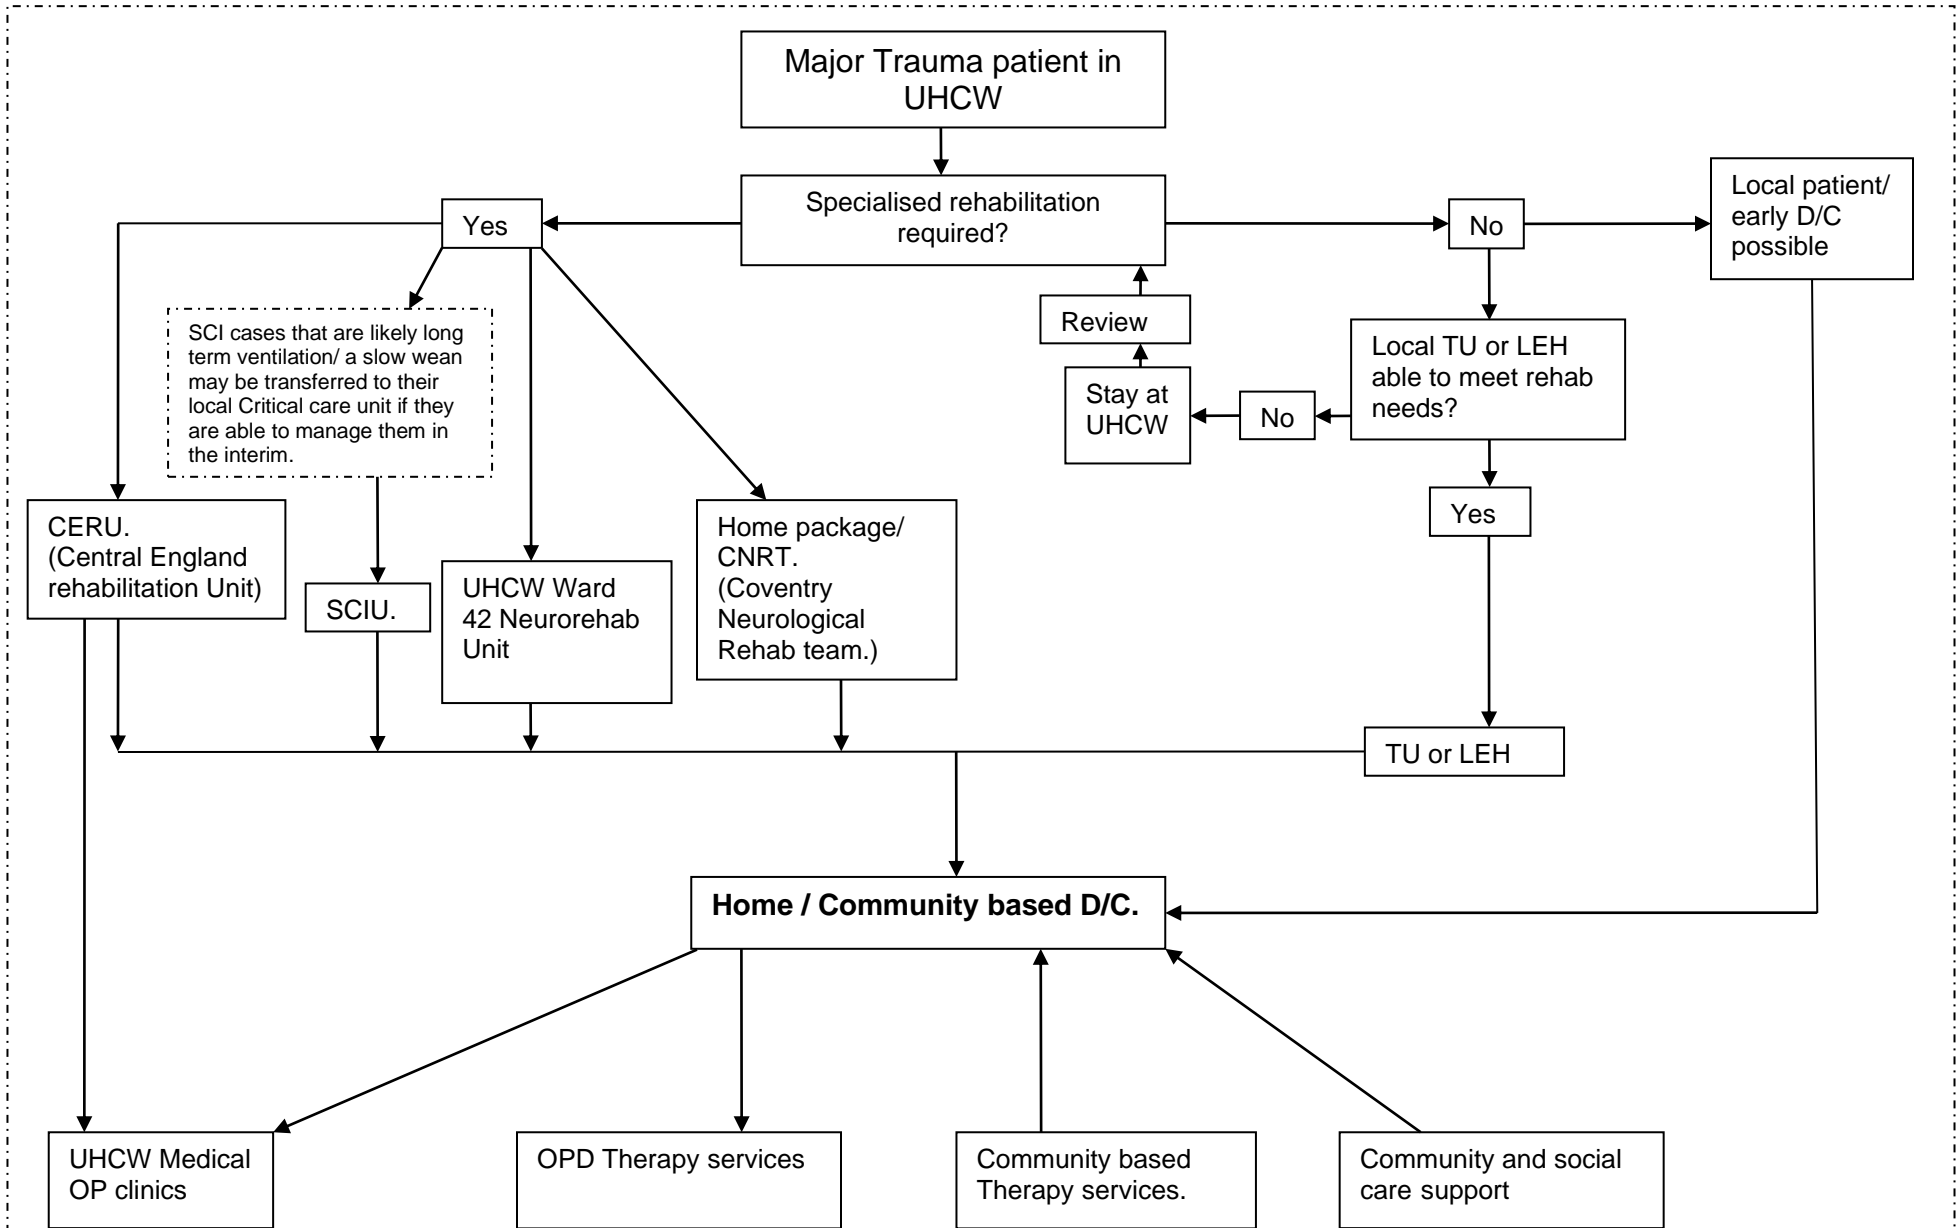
Major Trauma patient in UHCW

Specialised rehabilitation required?

Yes

No

Local patient/ early D/C possible

SCI cases that are likely long term ventilation/ a slow wean may be transferred to their local Critical care unit if they are able to manage them in the interim.

Review

Stay at UHCW

No

Local TU or LEH able to meet rehab needs?

Yes

CERU. (Central England rehabilitation Unit)

SCIU.

UHCW Ward 42 Neurorehab Unit

Home package/ CNRT. (Coventry Neurological Rehab team.)

TU or LEH

**Home / Community based D/C.**

UHCW Medical OP clinics

OPD Therapy services

Community based Therapy services.

Community and social care support